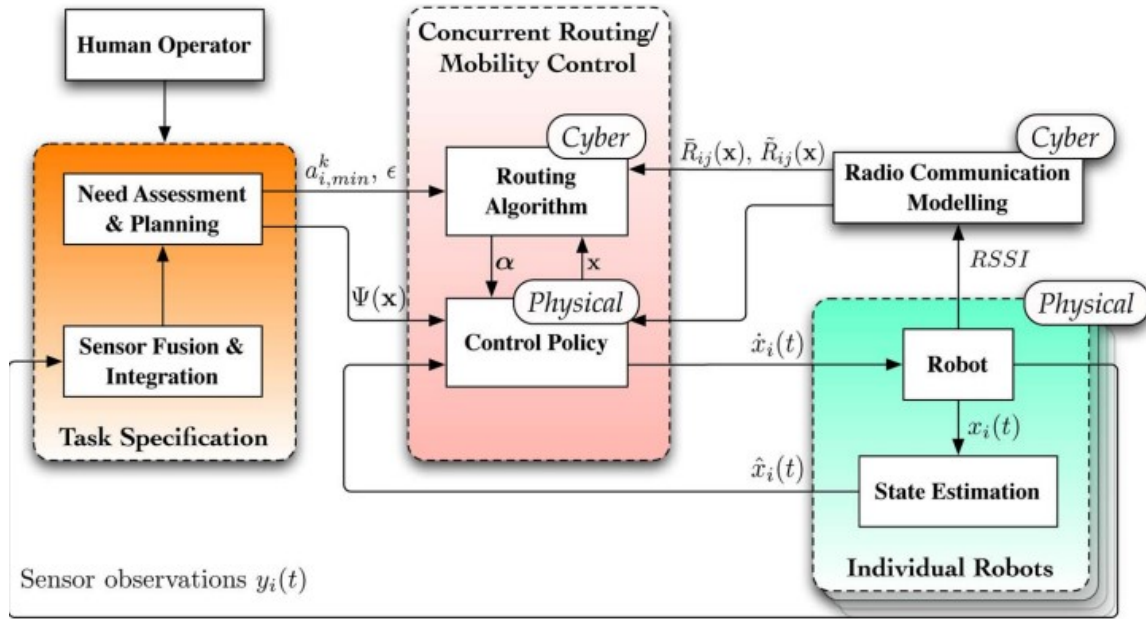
Human Operator

Concurrent Routing/ Mobility Control

Cyber

Routing Algorithm

$a_{i,min}^{k}$, $\epsilon$

$\bar{R}_{ij}(\mathbf{x})$, $\tilde{R}_{ij}(\mathbf{x})$

Cyber

Radio Communication Modelling

Need Assessment & Planning

$\alpha$

$\mathbf{x}$

$RSSI$

$\Psi(\mathbf{x})$

Physical

Control Policy

Physical

Sensor Fusion & Integration

$\dot{x}_i(t)$

Robot

$x_i(t)$

Task Specification

$\hat{x}_i(t)$

State Estimation

Sensor observations $y_i(t)$

Individual Robots